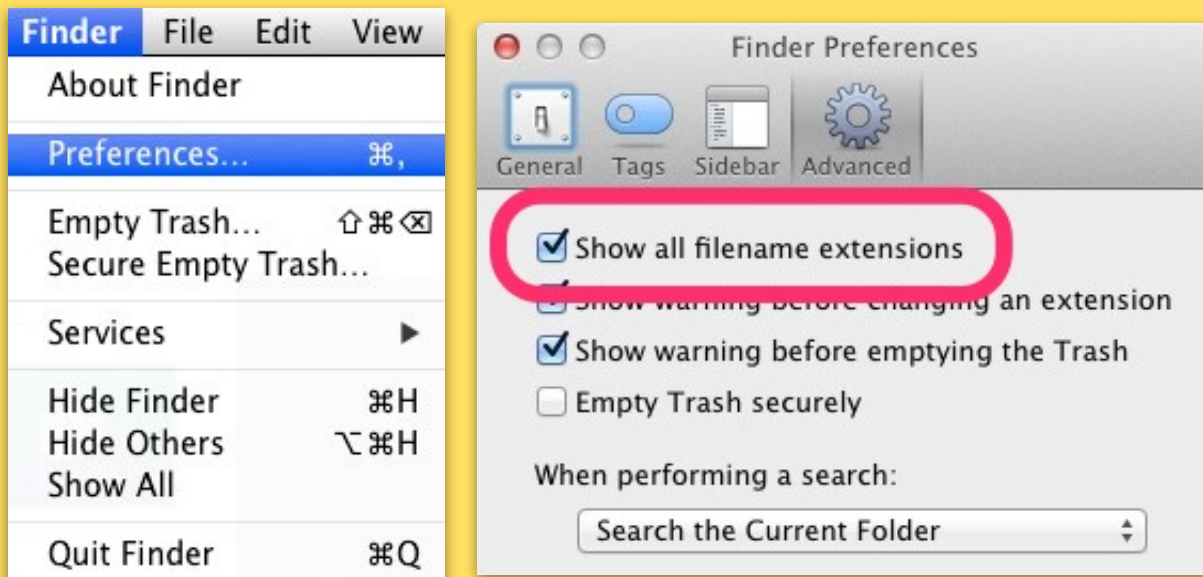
Finder File Edit View

About Finder

Preferences… ⌘,

Empty Trash… ⇧⌘⌫
Secure Empty Trash…

Services ▶

Hide Finder ⌘H
Hide Others ⌥⌘H
Show All

Quit Finder ⌘Q

Finder Preferences

General Tags Sidebar Advanced

Show all filename extensions
Show warning before changing an extension
Show warning before emptying the Trash
Empty Trash securely

When performing a search:

Search the Current Folder